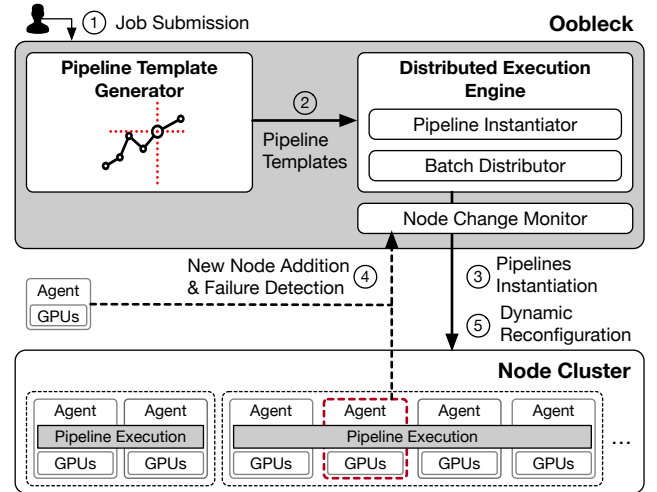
① Job Submission

Oobleck

Pipeline Template Generator

② Pipeline Templates

Distributed Execution Engine

Pipeline Instantiator

Batch Distributor

Node Change Monitor

New Node Addition & Failure Detection ④

Agent

GPUs

③ Pipelines Instantiation

⑤ Dynamic Reconfiguration

Node Cluster

Agent Agent

Pipeline Execution

GPUs GPUs

Agent Agent Agent Agent

Pipeline Execution

GPUs GPUs GPUs GPUs

...